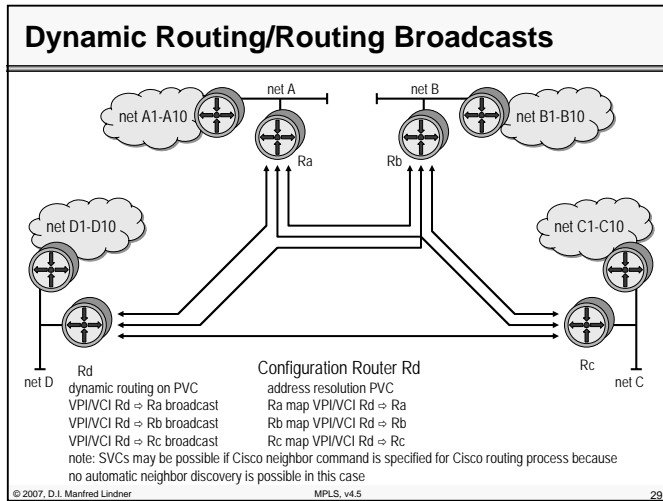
Dynamic Routing/Routing Broadcasts

net A

net B

net A1-A10

net B1-B10

Ra

Rb

net D1-D10

net C1-C10

Rd

Rc

net D

net C

Configuration Router Rd

dynamic routing on PVC
VPI/VCI Rd ⇨ Ra broadcast
VPI/VCI Rd ⇨ Rb broadcast
VPI/VCI Rd ⇨ Rc broadcast

address resolution PVC
Ra map VPI/VCI Rd ⇨ Ra
Rb map VPI/VCI Rd ⇨ Rb
Rc map VPI/VCI Rd ⇨ Rc

note: SVCs may be possible if Cisco neighbor command is specified for Cisco routing process because no automatic neighbor discovery is possible in this case

© 2007, D.I. Manfred Lindner

MPLS, v4.5

29